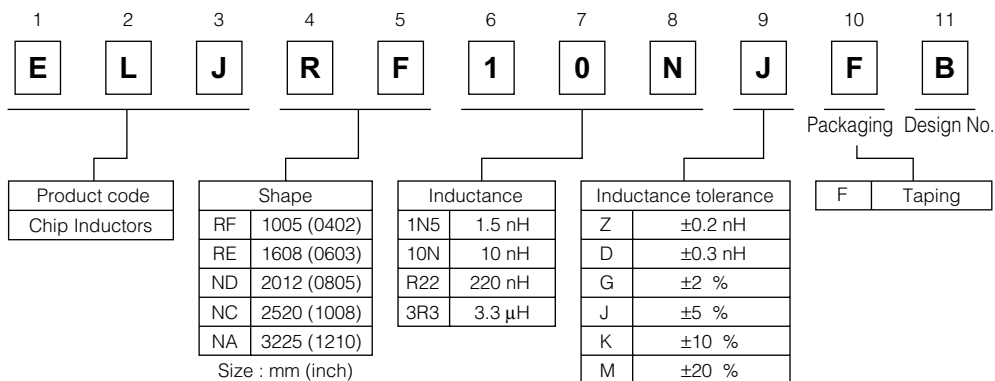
1 2 3 4 5 6 7 8 9 10 11

E L J R F 1 0 N J F B

Packaging Design No.

| Product code |
|---|
| Chip Inductors |

| Shape | |
|---|---|
| RF | 1005 (0402) |
| RE | 1608 (0603) |
| ND | 2012 (0805) |
| NC | 2520 (1008) |
| NA | 3225 (1210) |

Size : mm (inch)

| Inductance | |
|---|---|
| 1N5 | 1.5 nH |
| 10N | 10 nH |
| R22 | 220 nH |
| 3R3 | 3.3 μH |

| Inductance tolerance | |
|---|---|
| Z | ±0.2 nH |
| D | ±0.3 nH |
| G | ±2 % |
| J | ±5 % |
| K | ±10 % |
| M | ±20 % |

| F | Taping |
|---|---|